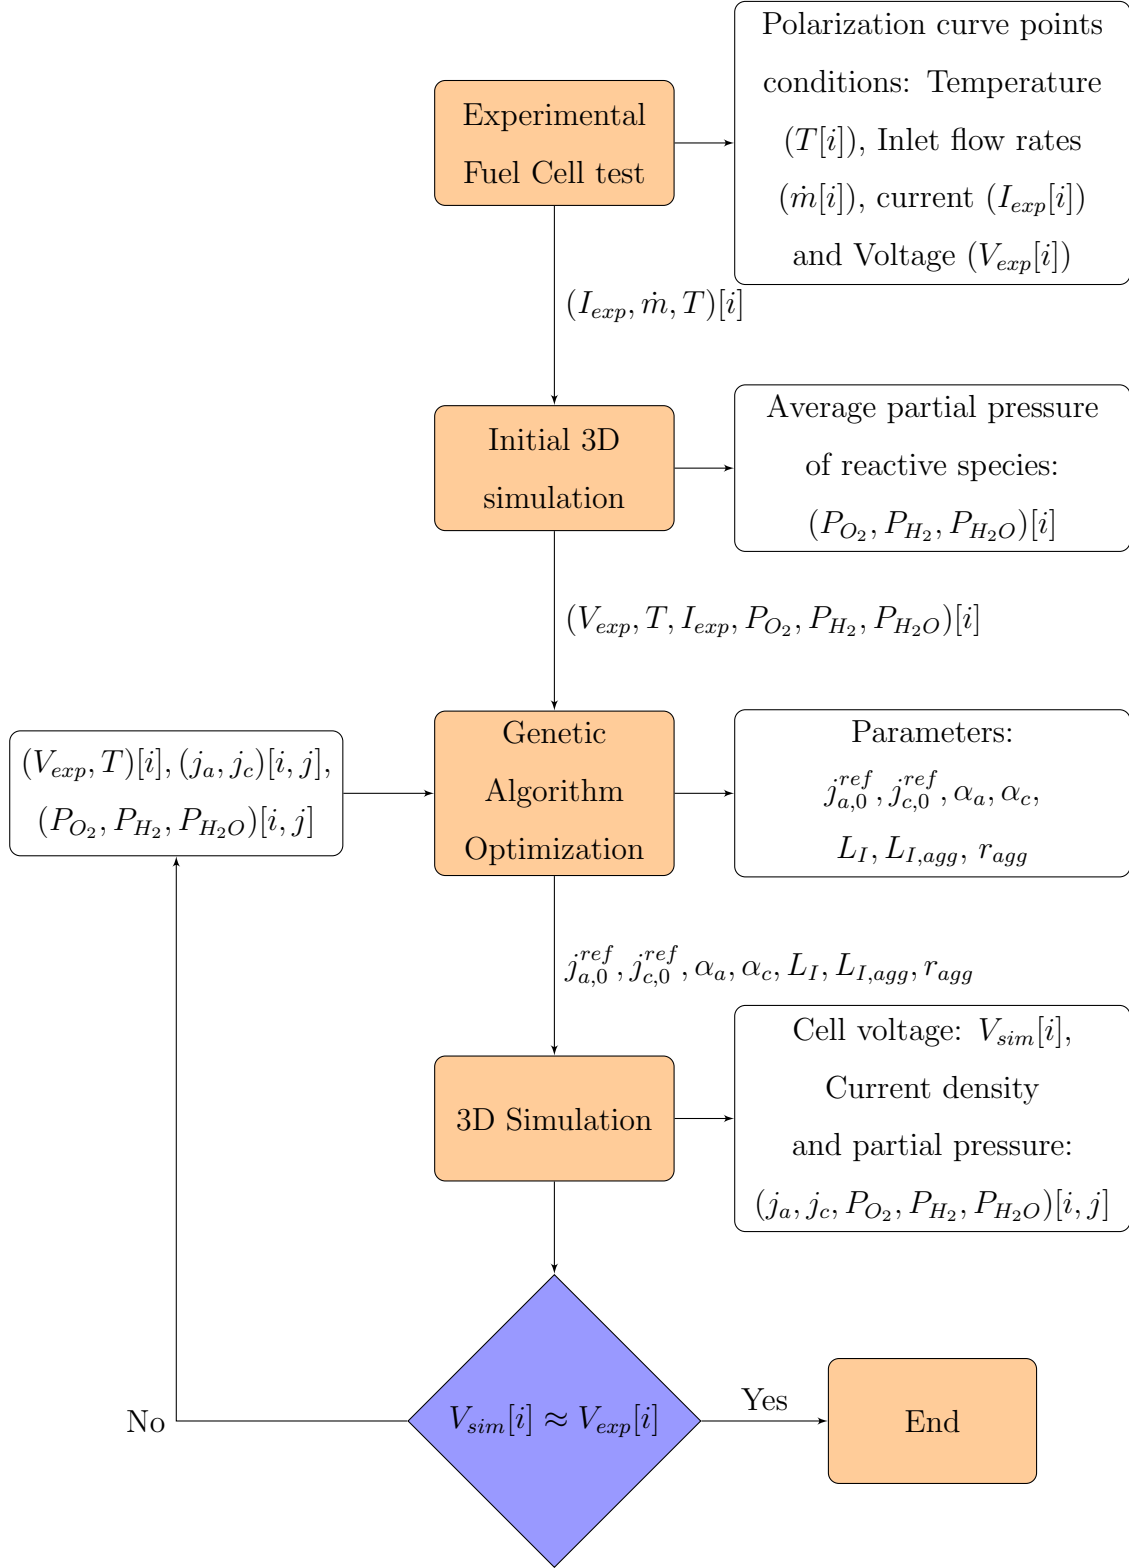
Experimental Fuel Cell test

Polarization curve points conditions: Temperature ($T[i]$), Inlet flow rates ($\dot{m}[i]$), current ($I_{exp}[i]$) and Voltage ($V_{exp}[i]$)

$(I_{exp}, \dot{m}, T)[i]$

Initial 3D simulation

Average partial pressure of reactive species: $(P_{O_2}, P_{H_2}, P_{H_2O})[i]$

$(V_{exp}, T, I_{exp}, P_{O_2}, P_{H_2}, P_{H_2O})[i]$

$(V_{exp}, T)[i], (j_a, j_c)[i, j]$, $(P_{O_2}, P_{H_2}, P_{H_2O})[i, j]$

Genetic Algorithm Optimization

Parameters: $j_{a,0}^{ref}, j_{c,0}^{ref}, \alpha_a, \alpha_c$, $L_I, L_{I,agg}, r_{agg}$

$j_{a,0}^{ref}, j_{c,0}^{ref}, \alpha_a, \alpha_c, L_I, L_{I,agg}, r_{agg}$

3D Simulation

Cell voltage: $V_{sim}[i]$, Current density and partial pressure: $(j_a, j_c, P_{O_2}, P_{H_2}, P_{H_2O})[i, j]$

No

$V_{sim}[i] \approx V_{exp}[i]$

Yes

End